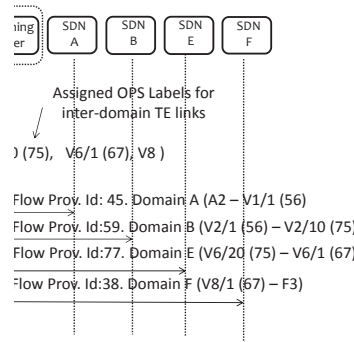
hing er

SDN A

SDN B

SDN E

SDN F

Assigned OPS Labels for inter-domain TE links

) (75), V6/1 (67), V8 )

Flow Prov. Id: 45. Domain A (A2 – V1/1 (56)

Flow Prov. Id:59. Domain B (V2/1 (56) – V2/10 (75)

Flow Prov. Id:77. Domain E (V6/20 (75) – V6/1 (67)

Flow Prov. Id:38. Domain F (V8/1 (67) – F3)